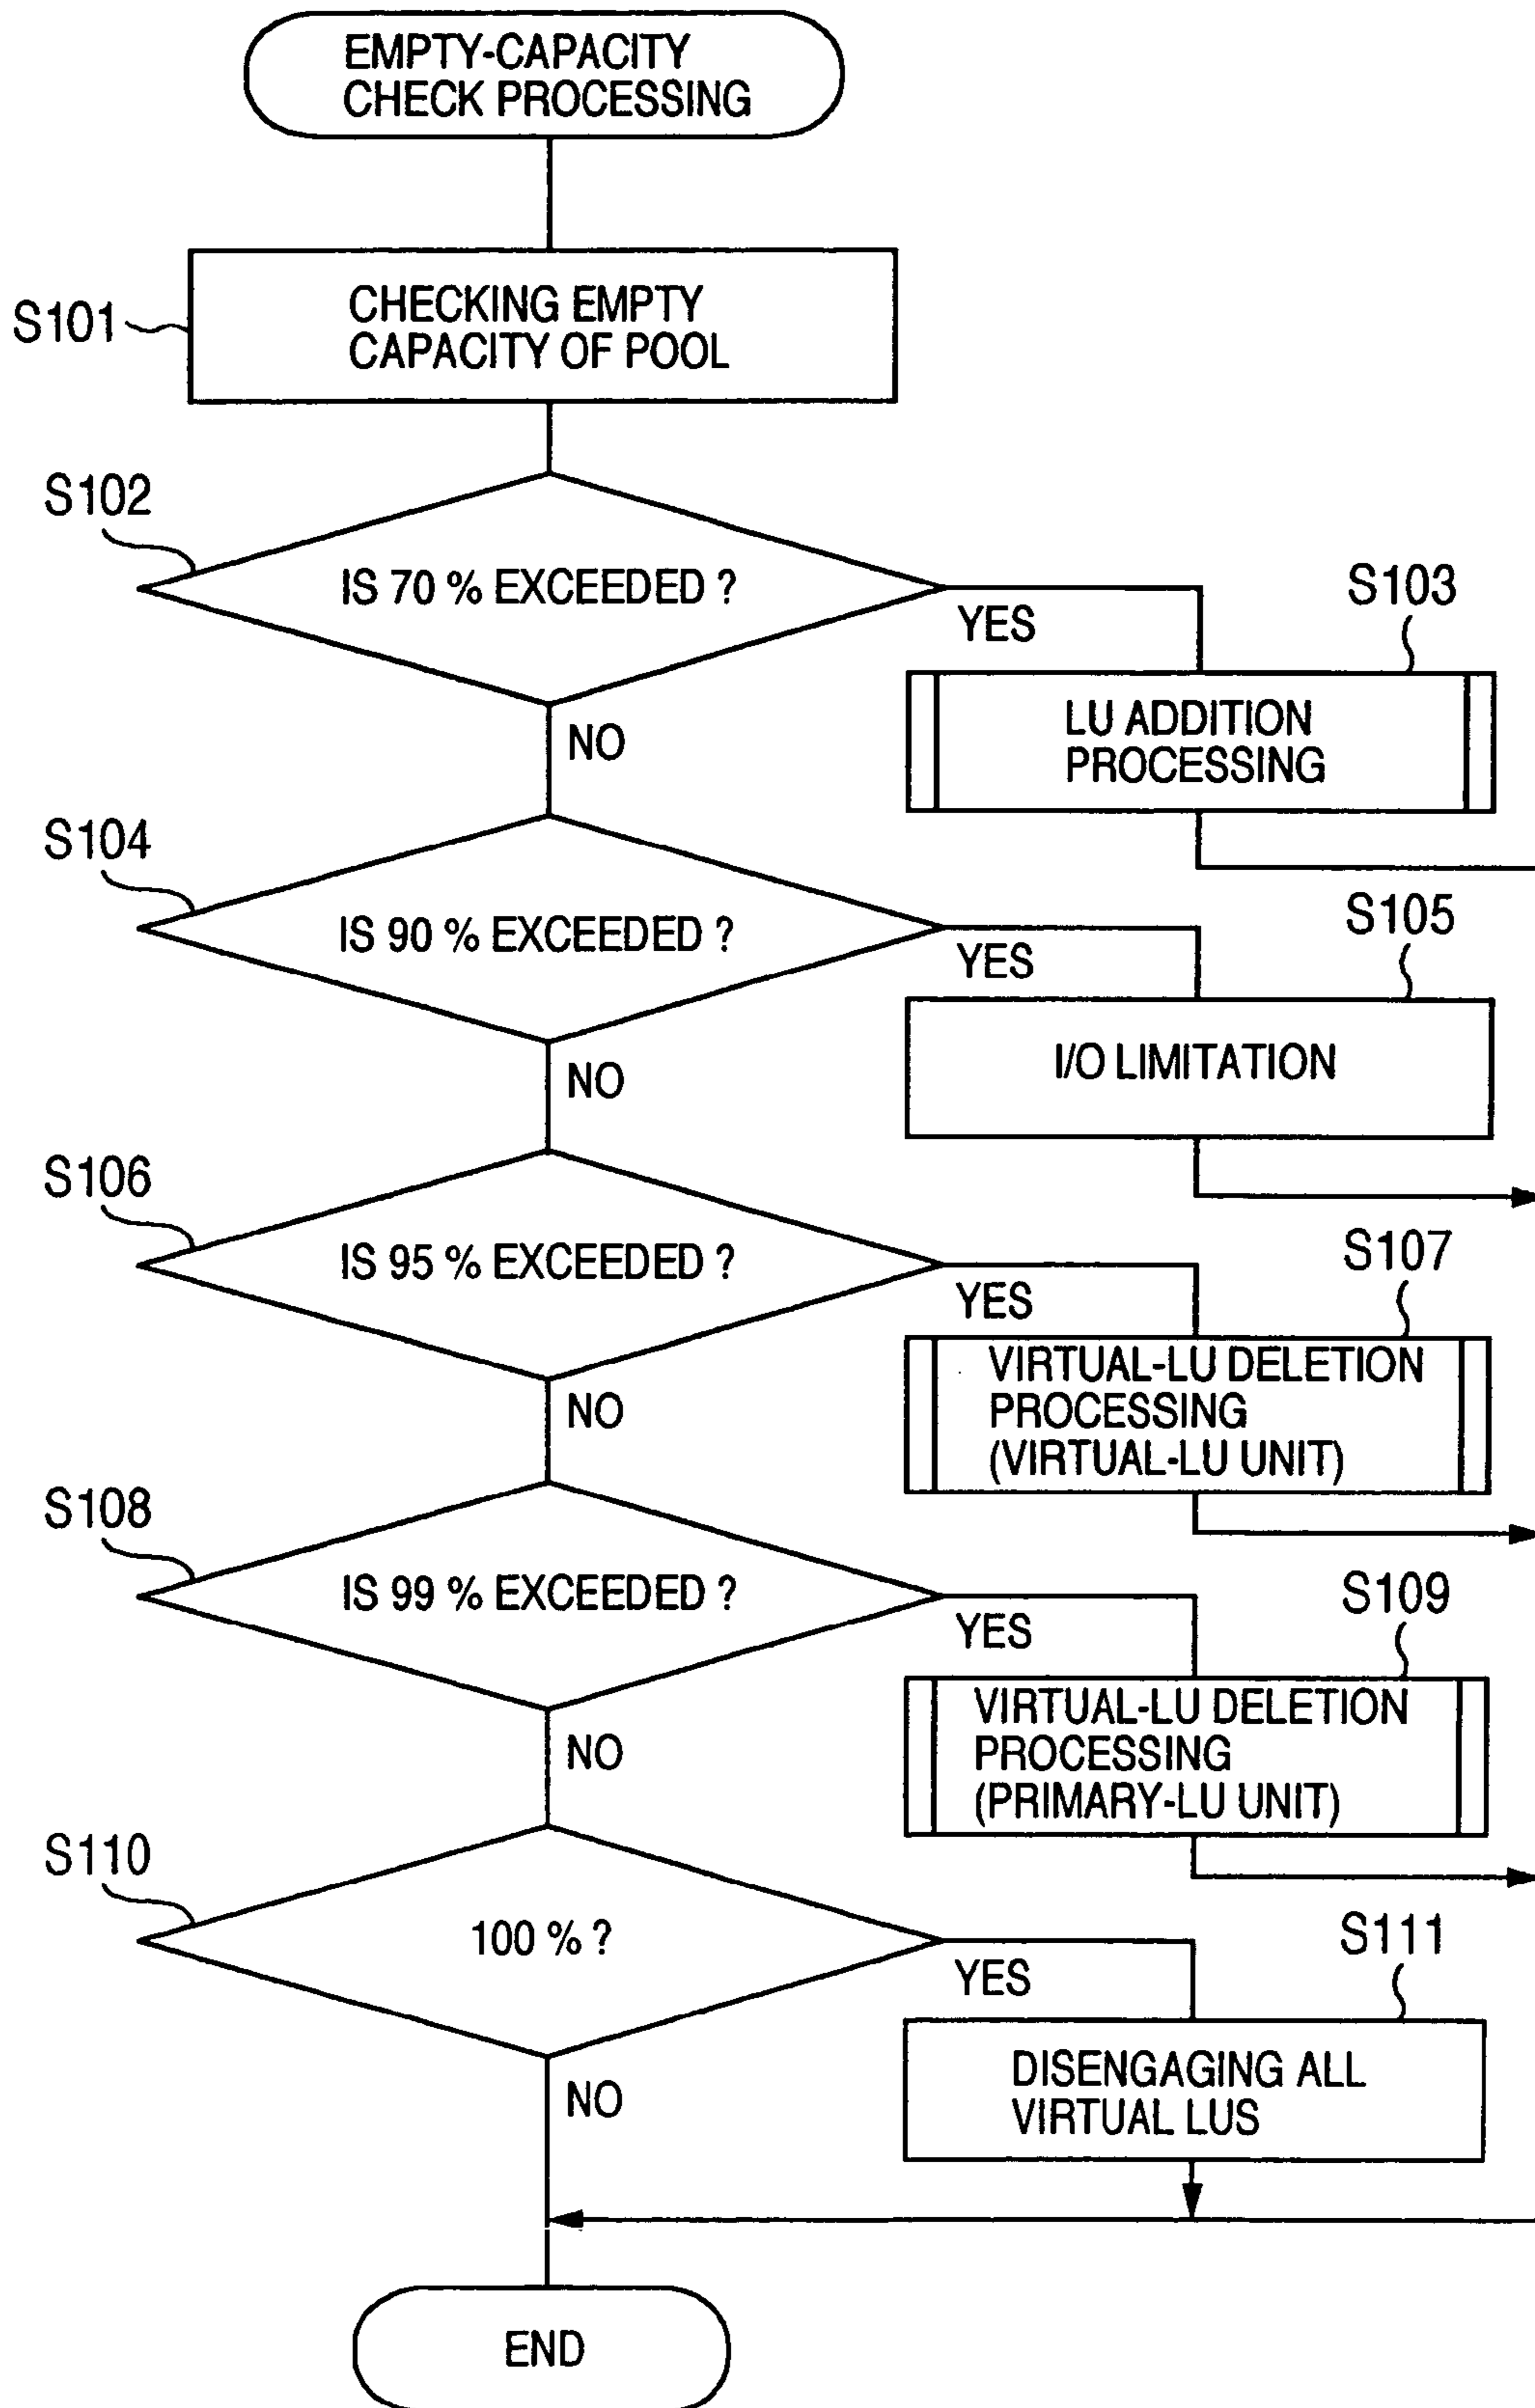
EMPTY-CAPACITY CHECK PROCESSING

S101

CHECKING EMPTY CAPACITY OF POOL

S102

IS 70 % EXCEEDED ?

YES

S103

LU ADDITION PROCESSING

NO

S104

IS 90 % EXCEEDED ?

YES

S105

I/O LIMITATION

NO

S106

IS 95 % EXCEEDED ?

YES

S107

VIRTUAL-LU DELETION PROCESSING (VIRTUAL-LU UNIT)

NO

S108

IS 99 % EXCEEDED ?

YES

S109

VIRTUAL-LU DELETION PROCESSING (PRIMARY-LU UNIT)

NO

S110

100 % ?

YES

S111

DISENGAGING ALL VIRTUAL LUS

NO

END